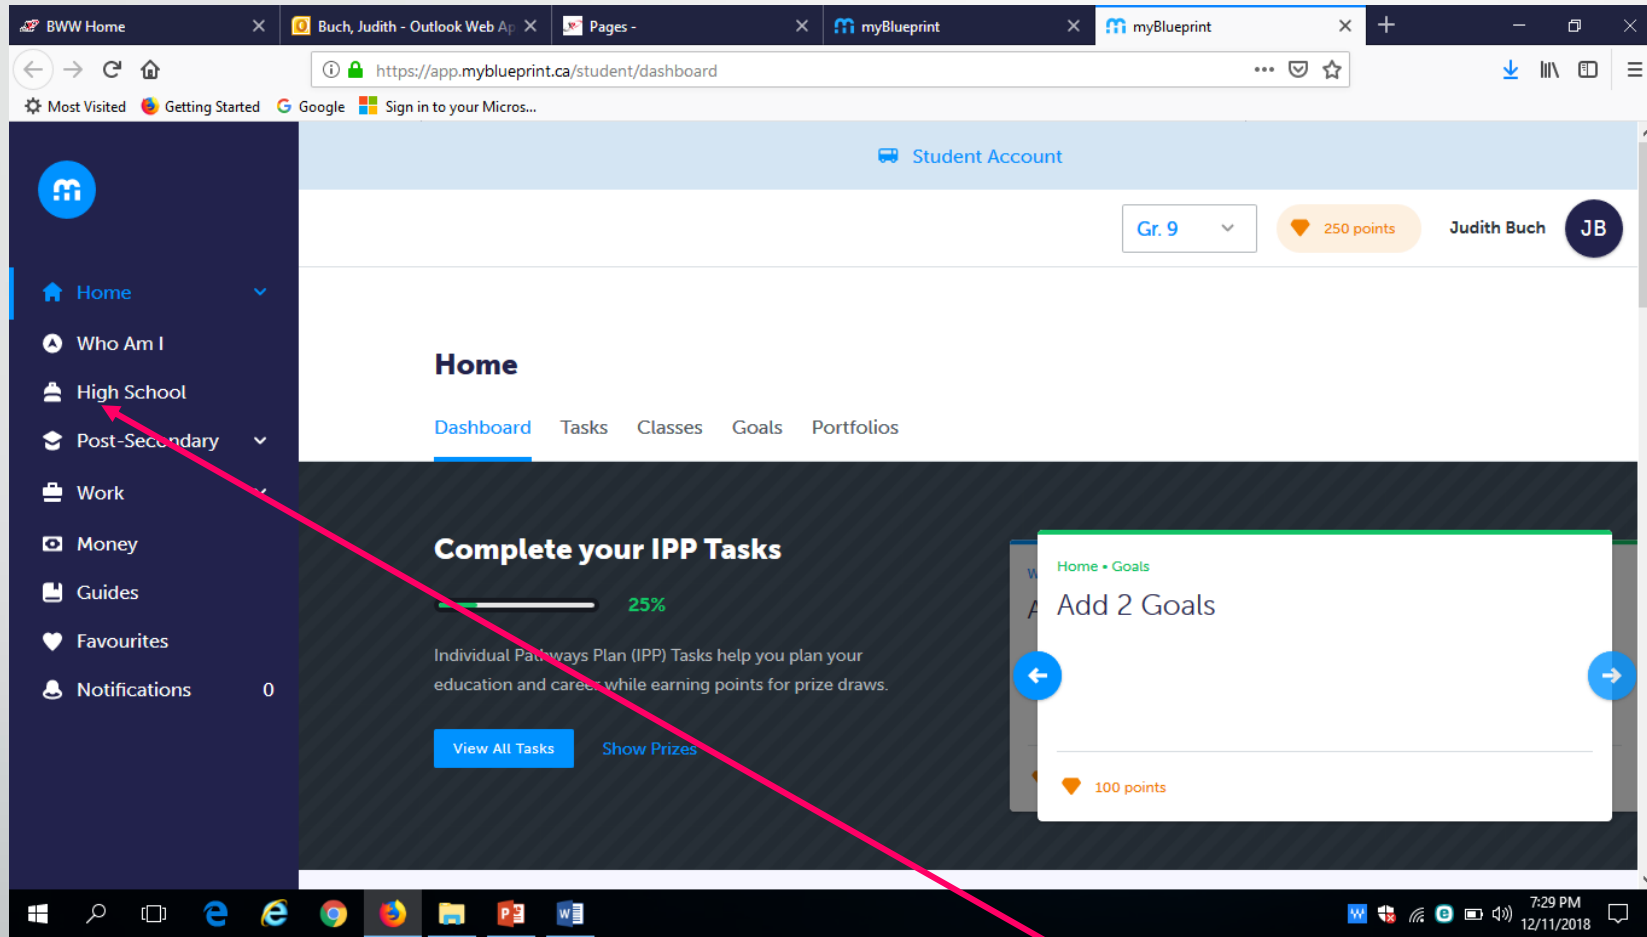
BWW Home
Buch, Judith - Outlook Web Ap
Pages -
myBlueprint
myBlueprint

https://app.myblueprint.ca/student/dashboard

Most Visited
Getting Started
Google
Sign in to your Micros...

Student Account

Gr. 9
250 points
Judith Buch
JB

Home
Who Am I
High School
Post-Secondary
Work
Money
Guides
Favourites
Notifications 0

Home

Dashboard
Tasks
Classes
Goals
Portfolios

Complete your IPP Tasks

25%

Individual Pathways Plan (IPP) Tasks help you plan your education and career while earning points for prize draws.

View All Tasks
Show Prizes

Home • Goals
Add 2 Goals

100 points

7:29 PM
12/11/2018